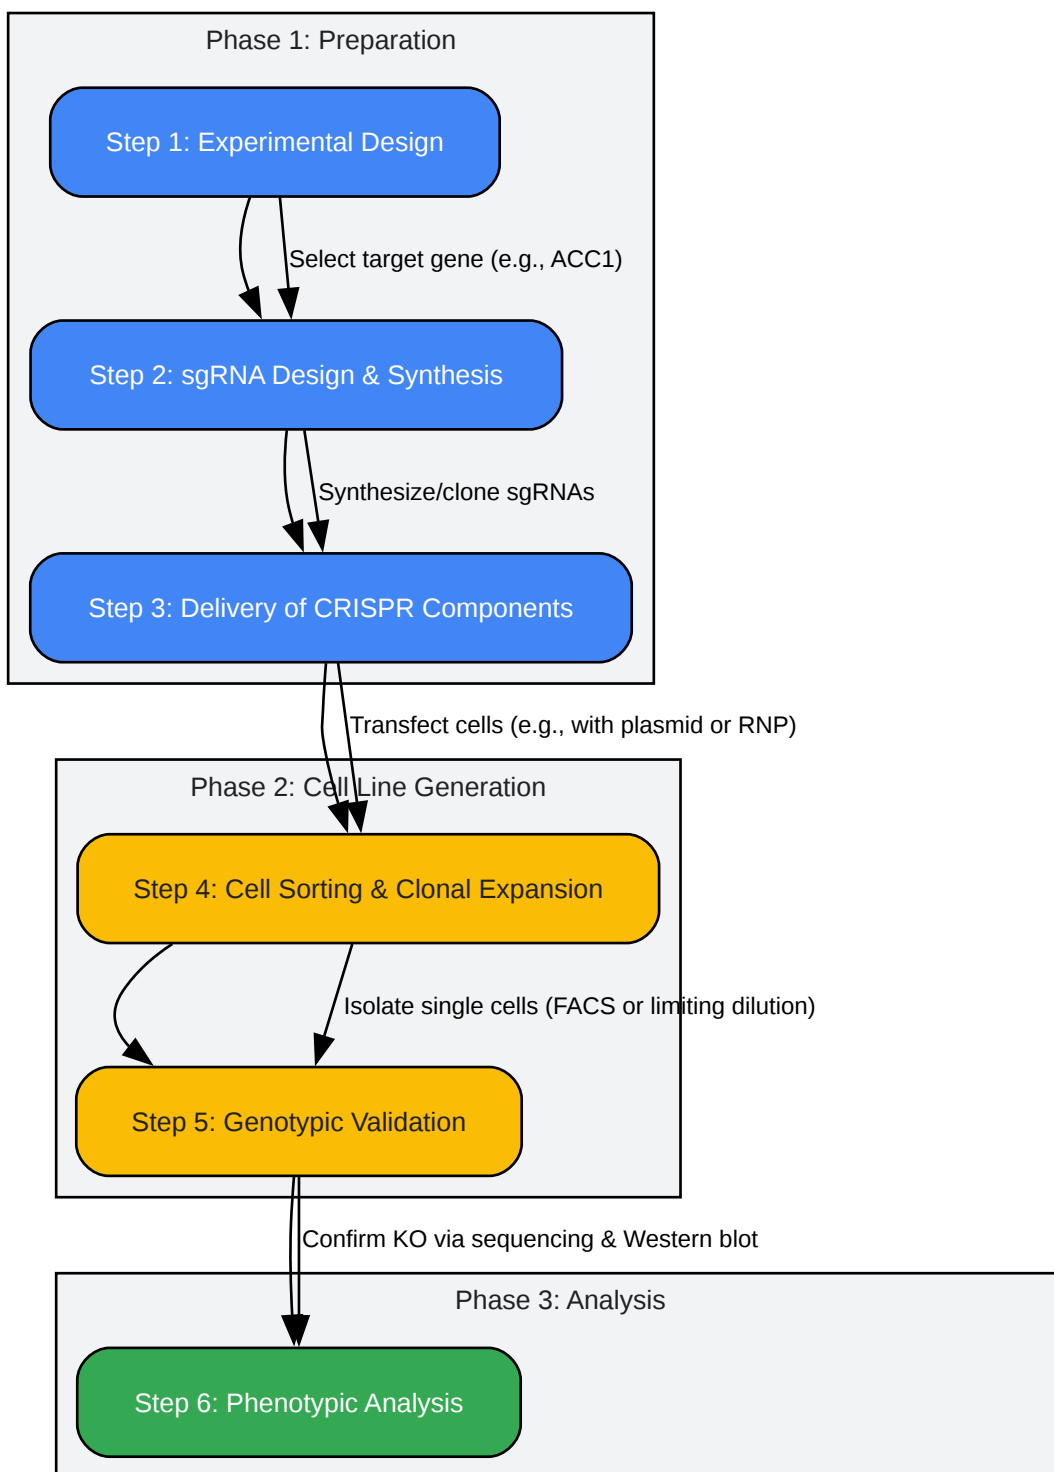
Phase 1: Preparation

Step 1: Experimental Design

Select target gene (e.g., ACC1)

Step 2: sgRNA Design & Synthesis

Synthesize/clone sgRNAs

Step 3: Delivery of CRISPR Components

Transfect cells (e.g., with plasmid or RNP)

Phase 2: Cell Line Generation

Step 4: Cell Sorting & Clonal Expansion

Isolate single cells (FACS or limiting dilution)

Step 5: Genotypic Validation

Confirm KO via sequencing & Western blot

Phase 3: Analysis

Step 6: Phenotypic Analysis